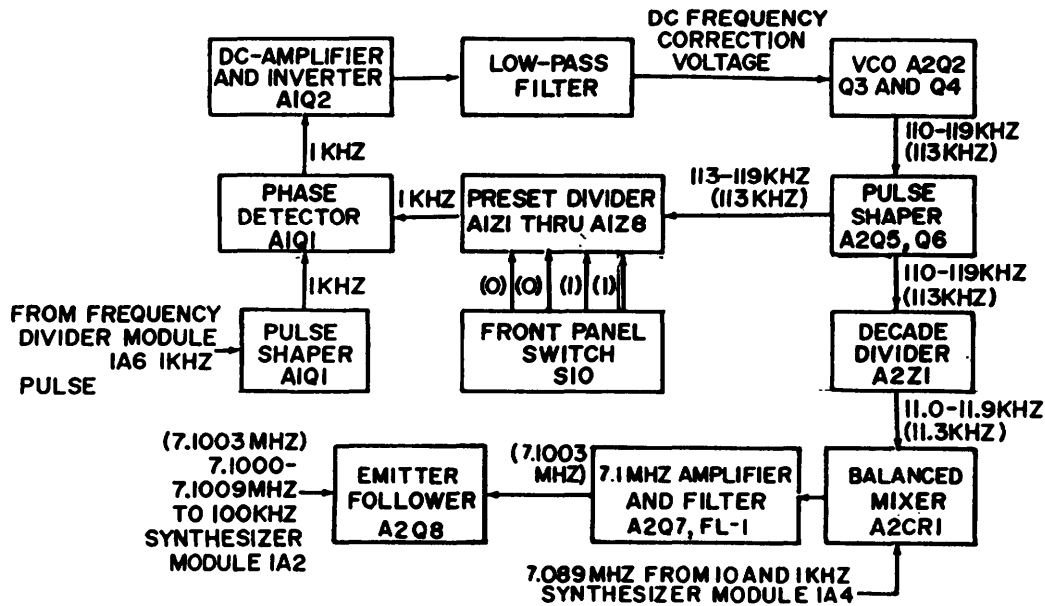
DC-AMPLIFIER AND INVERTER A1Q2

LOW-PASS FILTER

DC FREQUENCY CORRECTION VOLTAGE

VCO A2Q2 Q3 AND Q4

110-119KHZ (113KHZ)

1KHZ

PHASE DETECTOR A1Q1

1KHZ

PRESET DIVIDER A1Z1 THRU A1Z8

113-119KHZ (113KHZ)

PULSE SHAPER A2Q5, Q6

1KHZ

(0) (0) (1) (1)

110-119KHZ (113KHZ)

FROM FREQUENCY DIVIDER MODULE 1A6 1KHZ PULSE

PULSE SHAPER A1Q1

FRONT PANEL SWITCH S10

DECADE DIVIDER A2Z1

11.0-11.9KHZ (11.3KHZ)

(7.1003 MHZ) 7.1000-7.1009MHZ TO 100KHZ SYNTHESIZER MODULE 1A2

EMITTER FOLLOWER A2Q8

(7.1003 MHZ)

7.1MHZ AMPLIFIER AND FILTER A2Q7, FL-1

BALANCED MIXER A2CR1

7.089MHZ FROM 10 AND 1KHZ SYNTHESIZER MODULE 1A4